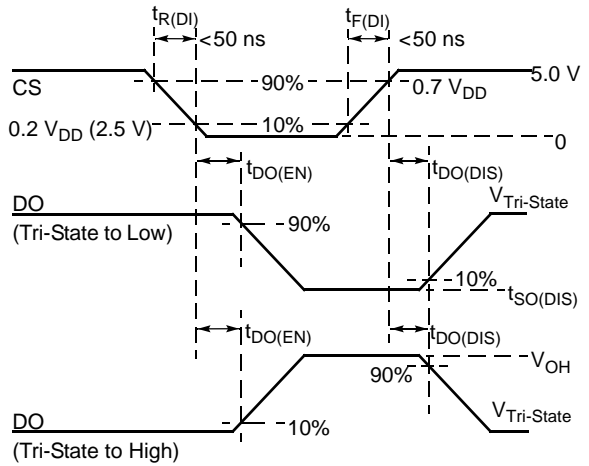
$t_{R(DI)}$ <50 ns
$t_{F(DI)}$ <50 ns
CS
90%
0.7 $V_{DD}$
5.0 V
0.2 $V_{DD}$ (2.5 V)
10%
0
$t_{DO(EN)}$
$t_{DO(DIS)}$
DO
(Tri-State to Low)
90%
$V_{Tri\text{-}State}$
10%
$t_{SO(DIS)}$
$t_{DO(EN)}$
$t_{DO(DIS)}$
$V_{OH}$
90%
DO
10%
$V_{Tri\text{-}State}$
(Tri-State to High)